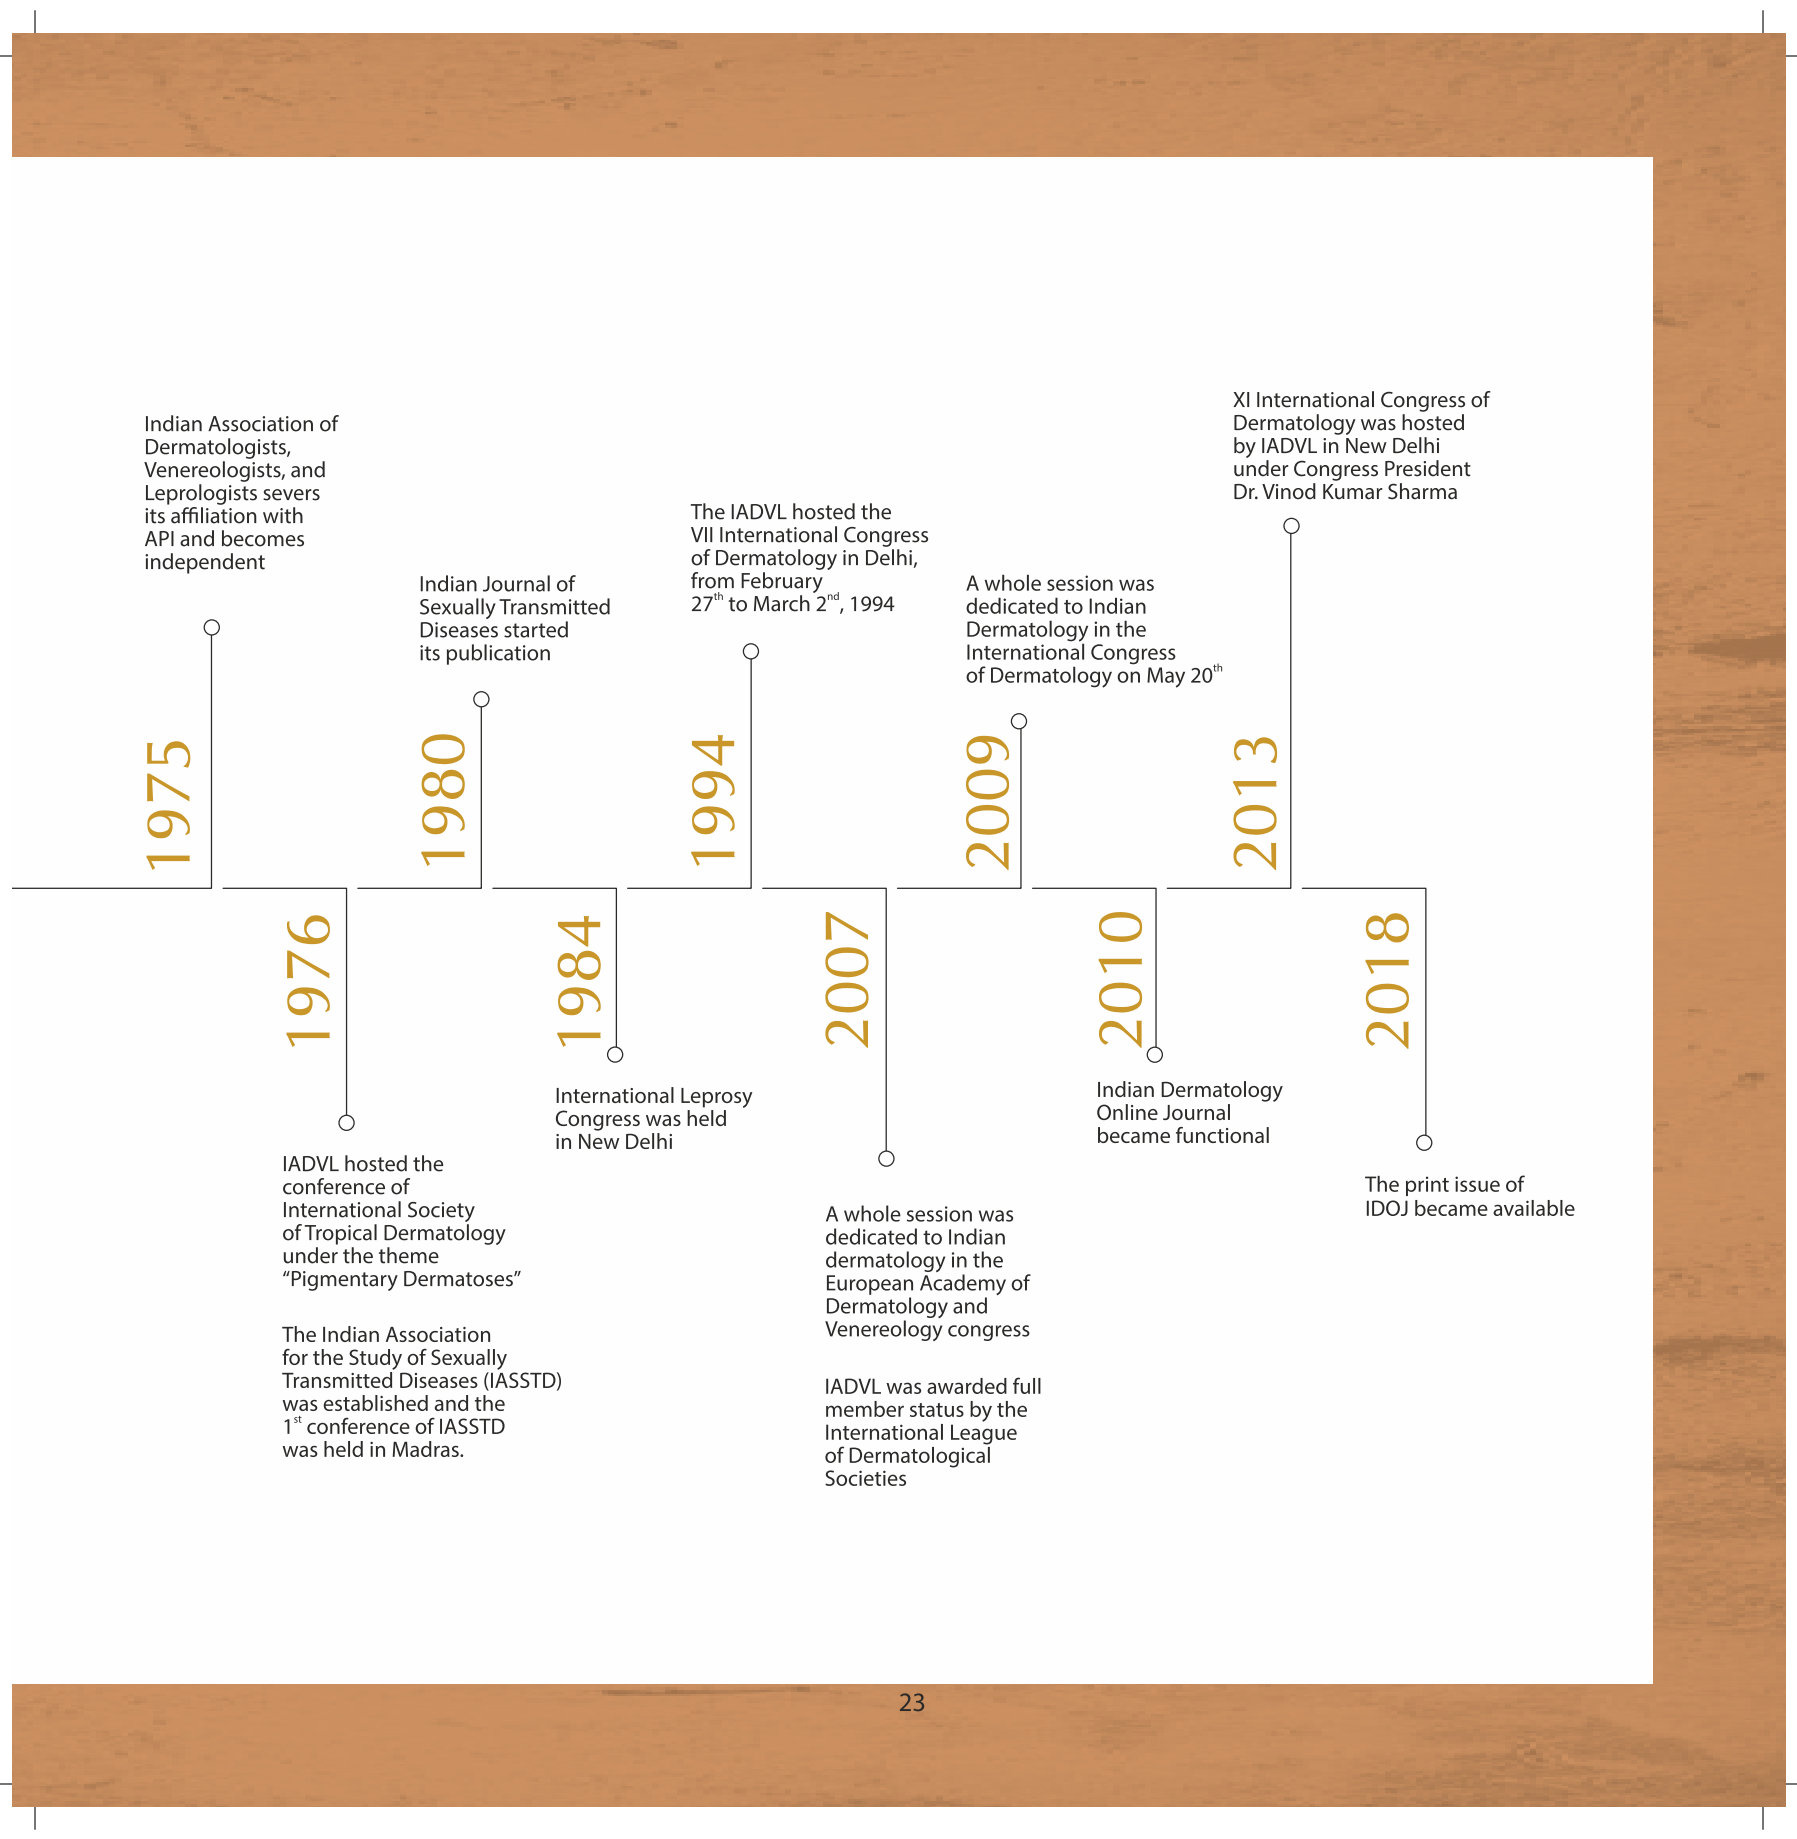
1975

Indian Association of Dermatologists, Venereologists, and Leprologists severs its affiliation with API and becomes independent

1976

IADVL hosted the conference of International Society of Tropical Dermatology under the theme "Pigmentary Dermatoses"

The Indian Association for the Study of Sexually Transmitted Diseases (IASSTD) was established and the 1$^{st}$ conference of IASSTD was held in Madras.

1980

Indian Journal of Sexually Transmitted Diseases started its publication

1984

International Leprosy Congress was held in New Delhi

1994

The IADVL hosted the VII International Congress of Dermatology in Delhi, from February 27$^{th}$ to March 2$^{nd}$, 1994

2007

A whole session was dedicated to Indian dermatology in the European Academy of Dermatology and Venereology congress

IADVL was awarded full member status by the International League of Dermatological Societies

2009

A whole session was dedicated to Indian Dermatology in the International Congress of Dermatology on May 20$^{th}$

2010

Indian Dermatology Online Journal became functional

2013

XI International Congress of Dermatology was hosted by IADVL in New Delhi under Congress President Dr. Vinod Kumar Sharma

2018

The print issue of IDOJ became available

23